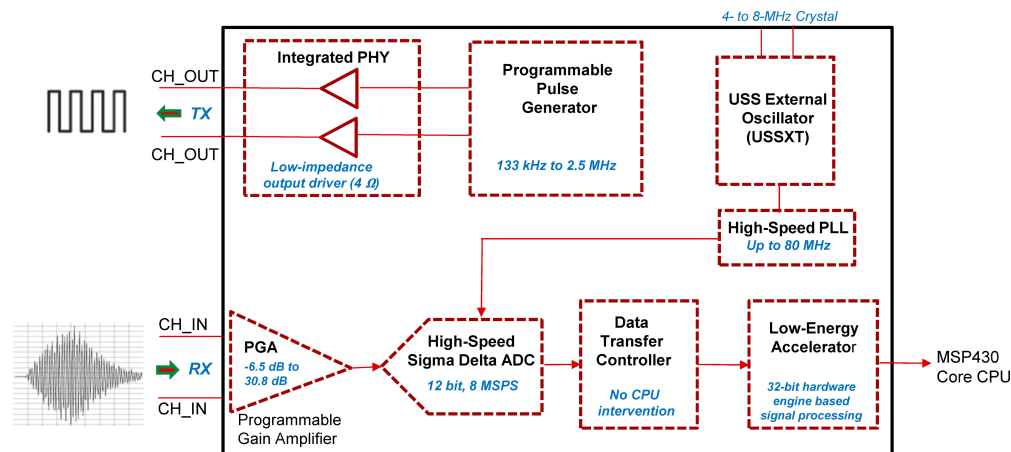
4- to 8-MHz Crystal

Integrated PHY

Programmable Pulse Generator

USS External Oscillator (USSXT)

CH_OUT

TX

CH_OUT

Low-impedance output driver (4 Ω)

133 kHz to 2.5 MHz

High-Speed PLL
Up to 80 MHz

CH_IN

RX

CH_IN

PGA
-6.5 dB to 30.8 dB

Programmable Gain Amplifier

High-Speed Sigma Delta ADC
12 bit, 8 MSPS

Data Transfer Controller
No CPU intervention

Low-Energy Accelerator
32-bit hardware engine based signal processing

MSP430 Core CPU